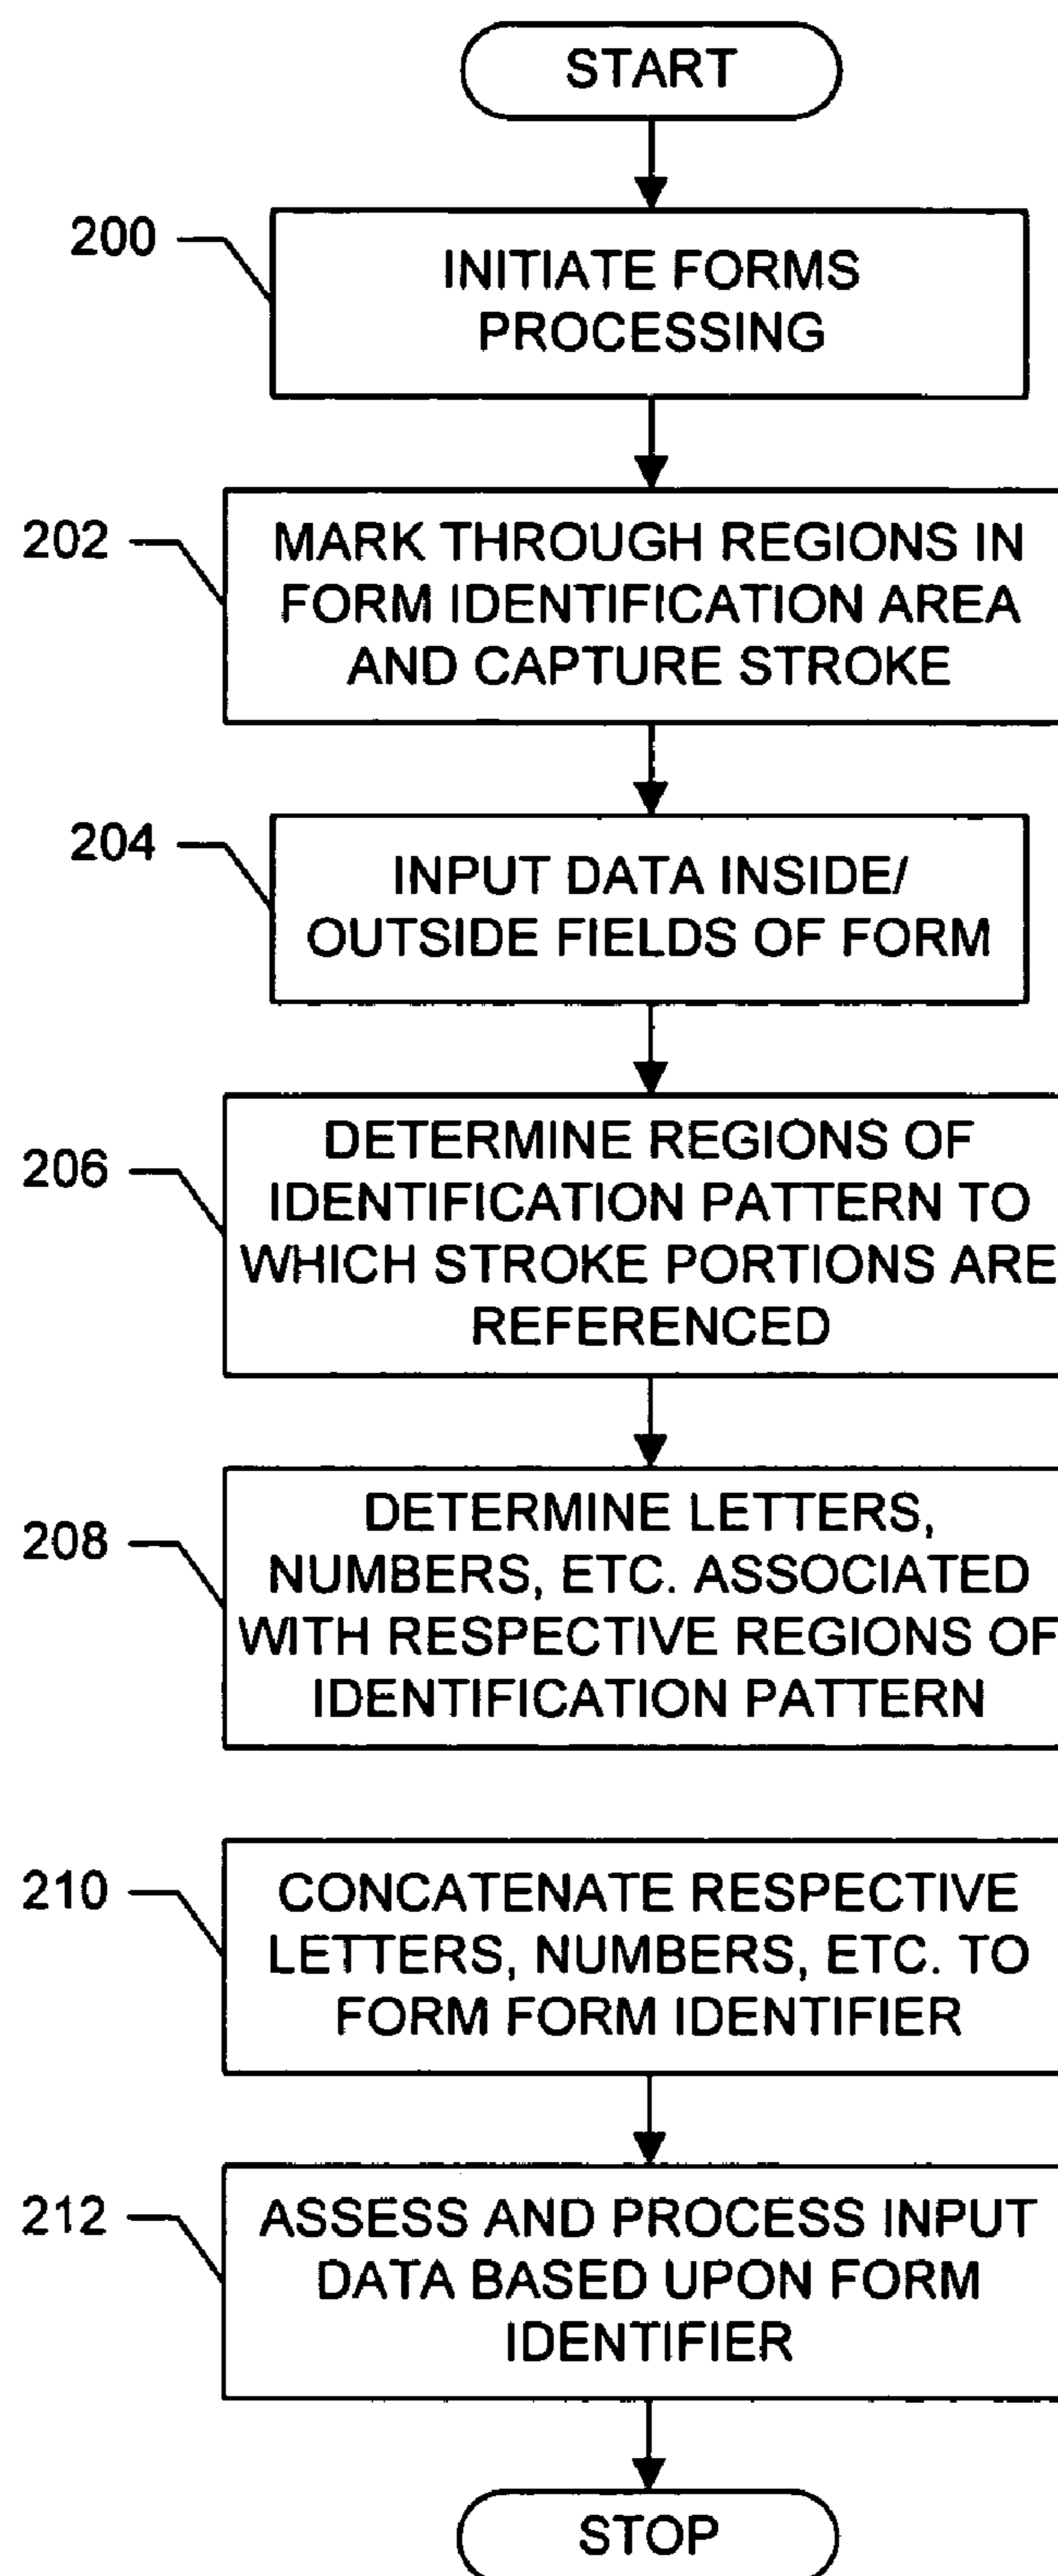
START

200

INITIATE FORMS PROCESSING

202

MARK THROUGH REGIONS IN FORM IDENTIFICATION AREA AND CAPTURE STROKE

204

INPUT DATA INSIDE/ OUTSIDE FIELDS OF FORM

206

DETERMINE REGIONS OF IDENTIFICATION PATTERN TO WHICH STROKE PORTIONS ARE REFERENCED

208

DETERMINE LETTERS, NUMBERS, ETC. ASSOCIATED WITH RESPECTIVE REGIONS OF IDENTIFICATION PATTERN

210

CONCATENATE RESPECTIVE LETTERS, NUMBERS, ETC. TO FORM FORM IDENTIFIER

212

ASSESS AND PROCESS INPUT DATA BASED UPON FORM IDENTIFIER

STOP